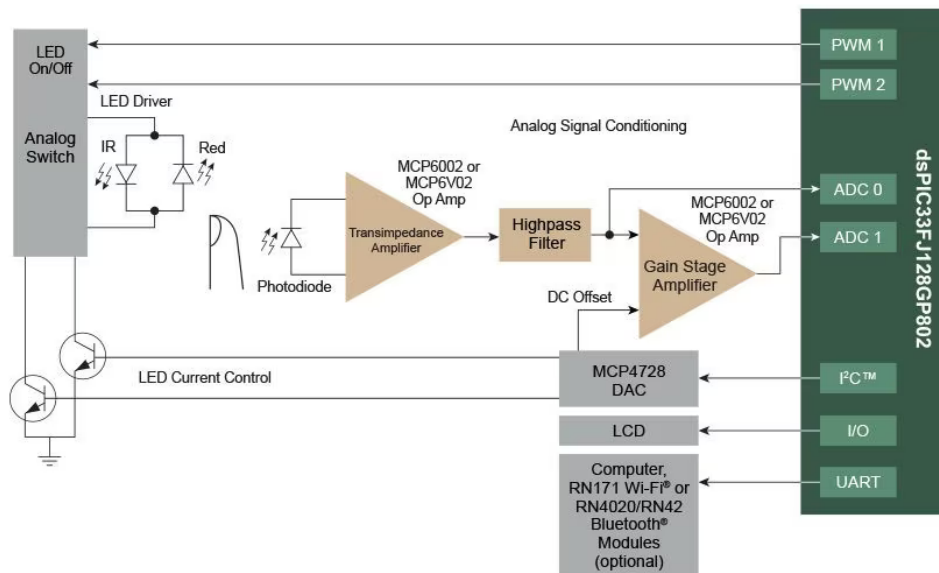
LED On/Off

LED Driver

Analog Switch

IR

Red

PWM 1

PWM 2

Analog Signal Conditioning

dsPIC33FJ128GP802

MCP6002 or MCP6V02 Op Amp

Transimpedance Amplifier

Photodiode

Highpass Filter

MCP6002 or MCP6V02 Op Amp

ADC 0

ADC 1

Gain Stage Amplifier

DC Offset

LED Current Control

MCP4728 DAC

I²C™

LCD

I/O

Computer, RN171 Wi-Fi® or RN4020/RN42 Bluetooth® Modules (optional)

UART